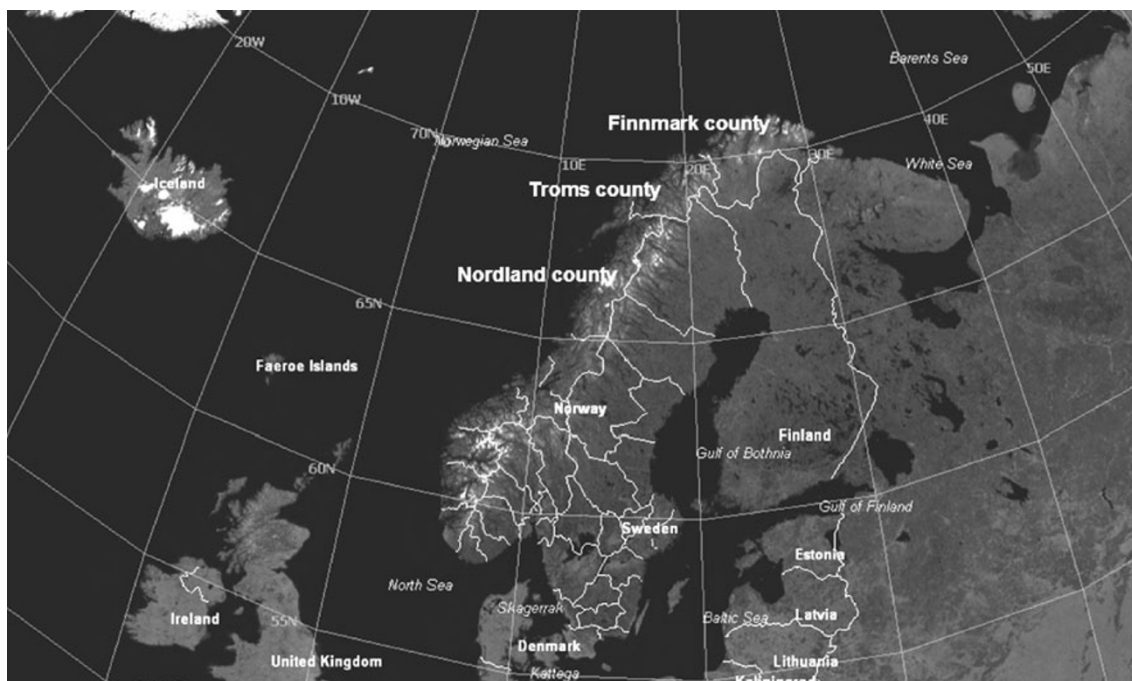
20W
Barents Sea
50E
10W
Finnmark county
70N Norwegian Sea
40E
10E
20E
30E
White Sea
Iceland
Troms county
Nordland county
65N
Faeroe Islands
Norway
Finland
Gulf of Bothnia
60N
Gulf of Finland
Sweden
Estonia
North Sea
Skagerrak
Baltic Sea
Latvia
Ireland
55N
Denmark
United Kingdom
Kattega
Lithuania
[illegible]